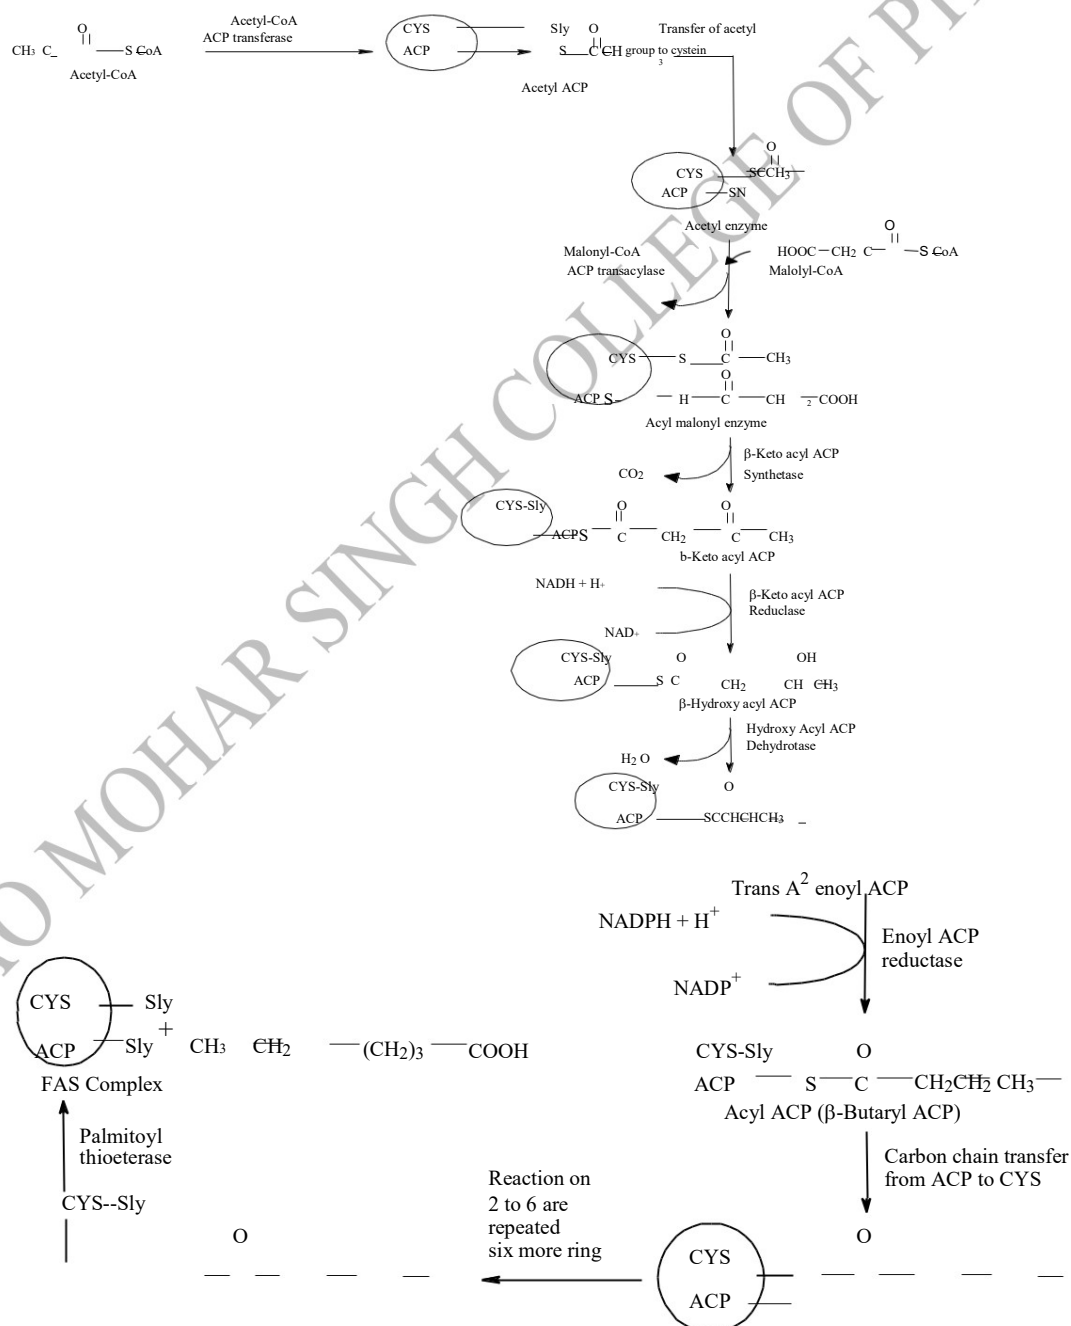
$CH_3$ C $\overset{O}{||}$ S CoA
Acetyl-CoA

Acetyl-CoA
ACP transferase

CYS
ACP

Sly O
S C CH$_3$

Transfer of acetyl group to cystein

Acetyl ACP

CYS
ACP

O
SCCH$_3$
SN

Acetyl enzyme

Malonyl-CoA
ACP transacylase

HOOC $-$ $CH_2$ C $\overset{O}{||}$ S CoA
Malolyl-CoA

CYS S $\overset{O}{||}$ C $CH_3$
ACP S H $\overset{O}{||}$ C CH $_2$ COOH

Acyl malonyl enzyme

$CO_2$

β-Keto acyl ACP
Synthetase

CYS-Sly
ACP S $\overset{O}{||}$ C $CH_2$ $\overset{O}{||}$ C $CH_3$

b-Keto acyl ACP

NADH + H$^+$

NAD$^+$

β-Keto acyl ACP
Reduclase

CYS-Sly
ACP S C O $CH_2$ CH OH $CH_3$

β-Hydroxy acyl ACP

Hydroxy Acyl ACP
Dehydrotase

$H_2O$

CYS-Sly
ACP O SCCHCHCH$_3$

Trans $A^2$ enoyl ACP

NADPH + H$^+$

NADP$^+$

Enoyl ACP
reductase

CYS-Sly
ACP S $\overset{O}{C}$ $CH_2CH_2$ $CH_3$

Acyl ACP (β-Butaryl ACP)

Carbon chain transfer from ACP to CYS

O

CYS
ACP

Reaction on 2 to 6 are repeated six more ring

O

CYS-Sly

Palmitoyl
thioeterase

CYS Sly
+
ACP Sly $CH_3$ $CH_2$ $(CH_2)_3$ COOH

FAS Complex